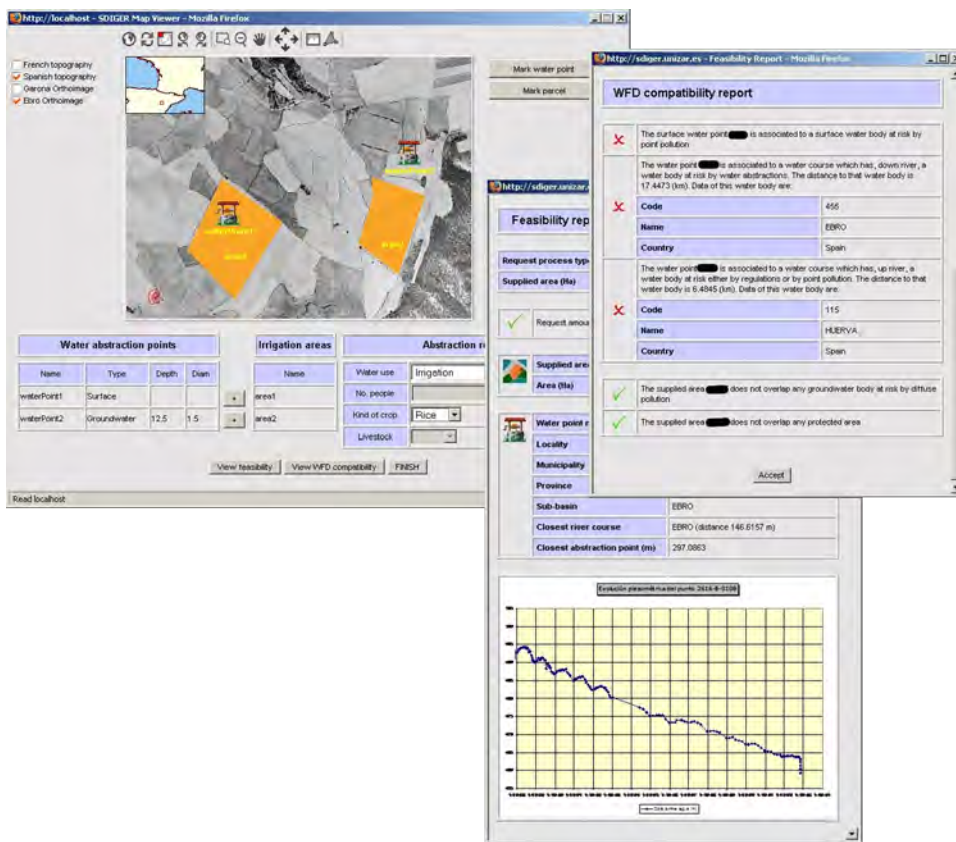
http://localhost - SDIGER Map Viewer - Mozilla Firefox

French topography
Spanish topography
Garona Orthoimage
Ebro Orthoimage

Mark water point
Mark parcel

Water abstraction points

| Name | Type | Depth | Diam |
|---|---|---|---|
| waterPoint1 | Surface | | |
| waterPoint2 | Groundwater | 12.5 | 1.5 |

Irrigation areas

| Name |
|---|
| area1 |
| area2 |

Abstraction r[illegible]

| Water use | Irrigation |
|---|---|
| No. people | |
| Kind of crop | Rice |
| Livestock | |

View feasibility | View WFD compatibility | FINISH

Read localhost

http://sdiger.unizar.es - Feasibility Report - Mozilla Firefox

WFD compatibility report

The surface water point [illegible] is associated to a surface water body at risk by point pollution

The water point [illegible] is associated to a water course which has, down river, a water body at risk by water abstractions. The distance to that water body is 17.4473 (km). Data of this water body are:

| Code | 456 |
|---|---|
| Name | EBRO |
| Country | Spain |

The water point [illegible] is associated to a water course which has, up river, a water body at risk either by regulations or by point pollution. The distance to that water body is 6.4845 (km). Data of this water body are:

| Code | 115 |
|---|---|
| Name | HUERVA |
| Country | Spain |

The supplied area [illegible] does not overlap any groundwater body at risk by diffuse pollution

The supplied area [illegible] does not overlap any protected area

Accept

http://sdiger.unizar.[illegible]

Feasibility rep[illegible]

Request process typ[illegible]
Supplied area (Ha)
Request amou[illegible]
Supplied are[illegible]
Area (Ha)
Water point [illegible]
Locality
Municipality
Province

| Sub-basin | EBRO |
|---|---|
| Closest river course | EBRO (distance 146.6157 m) |
| Closest abstraction point (m) | 297.0863 |

Evolución piezométrica del punto 2616-8-0109